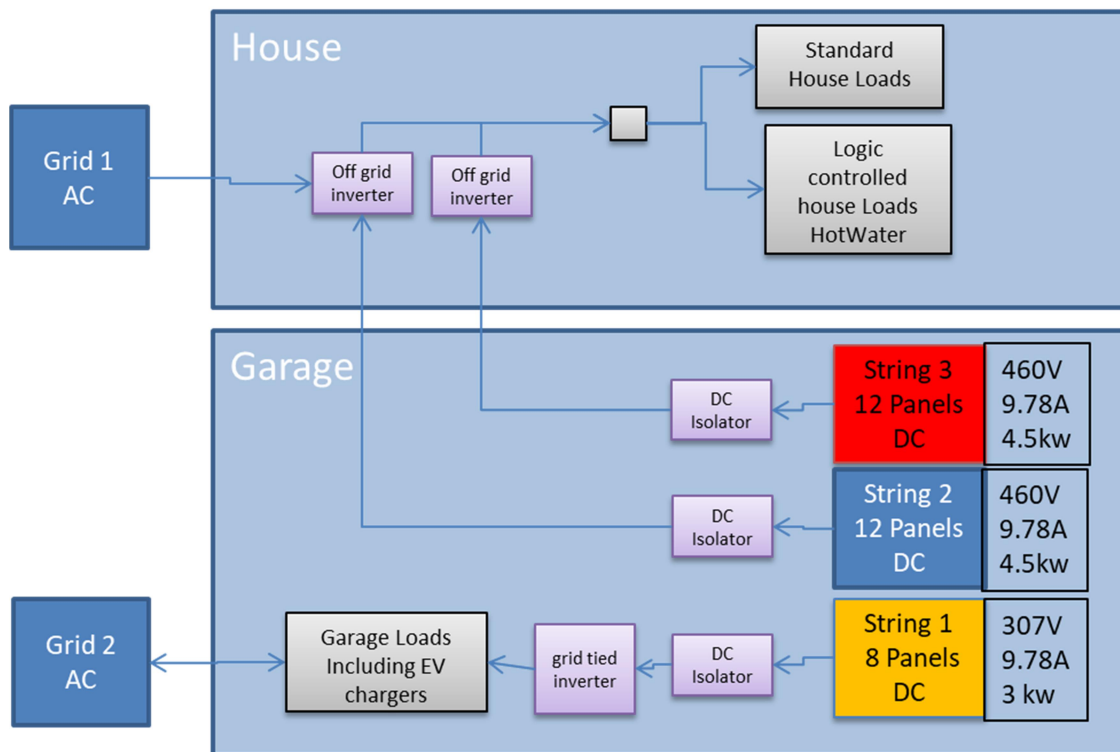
House

Grid 1
AC

Off grid inverter

Off grid inverter

Standard House Loads

Logic controlled house Loads HotWater

Garage

DC Isolator

String 3
12 Panels
DC

460V
9.78A
4.5kw

DC Isolator

String 2
12 Panels
DC

460V
9.78A
4.5kw

Grid 2
AC

Garage Loads Including EV chargers

grid tied inverter

DC Isolator

String 1
8 Panels
DC

307V
9.78A
3 kw